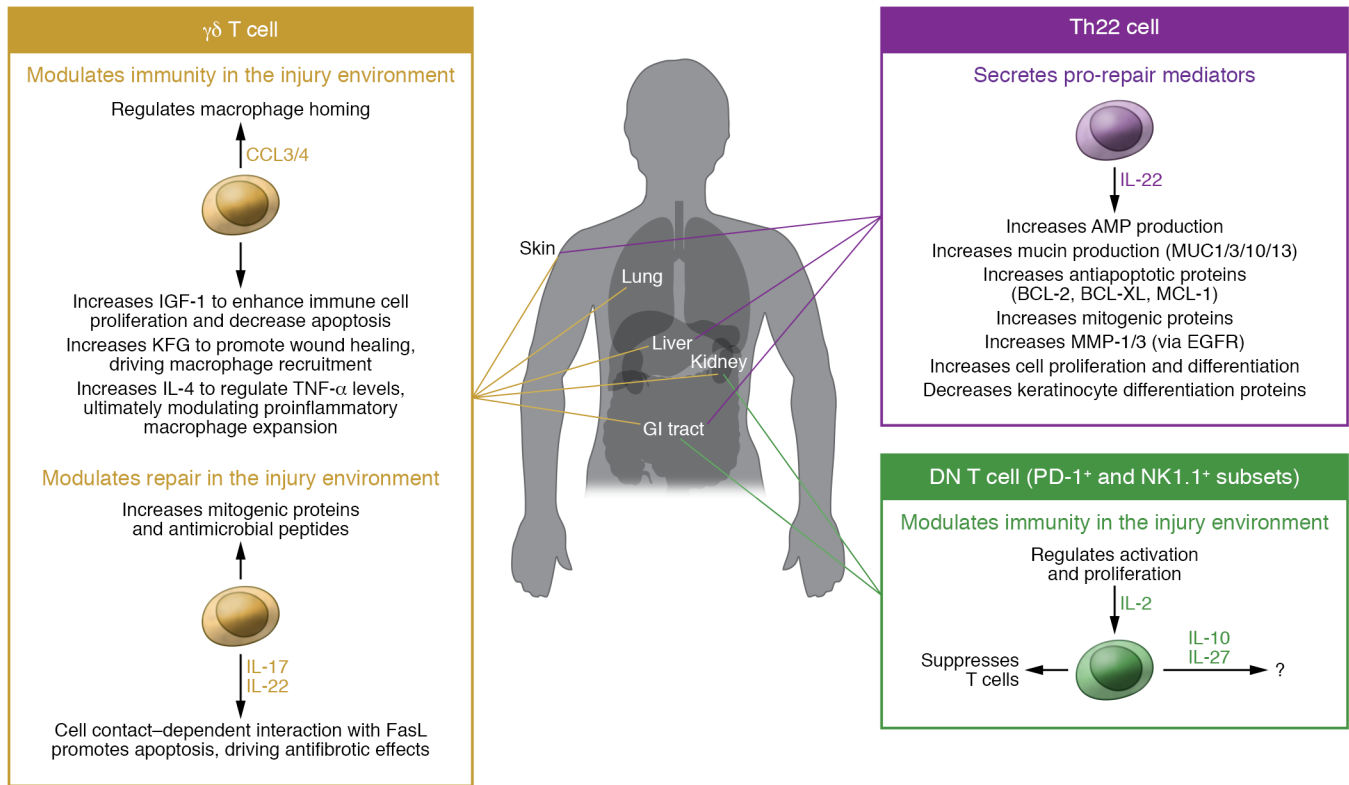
γδ T cell

Modulates immunity in the injury environment

Regulates macrophage homing

CCL3/4

Increases IGF-1 to enhance immune cell proliferation and decrease apoptosis

Increases KFG to promote wound healing, driving macrophage recruitment

Increases IL-4 to regulate TNF-$\alpha$ levels, ultimately modulating proinflammatory macrophage expansion

Modulates repair in the injury environment

Increases mitogenic proteins and antimicrobial peptides

IL-17
IL-22

Cell contact–dependent interaction with FasL promotes apoptosis, driving antifibrotic effects

Skin

Lung

Liver

Kidney

GI tract

Th22 cell

Secretes pro-repair mediators

IL-22

Increases AMP production
Increases mucin production (MUC1/3/10/13)
Increases antiapoptotic proteins (BCL-2, BCL-XL, MCL-1)
Increases mitogenic proteins
Increases MMP-1/3 (via EGFR)
Increases cell proliferation and differentiation
Decreases keratinocyte differentiation proteins

DN T cell (PD-1$^+$ and NK1.1$^+$ subsets)

Modulates immunity in the injury environment

Regulates activation and proliferation

IL-2

Suppresses T cells

IL-10
IL-27

?